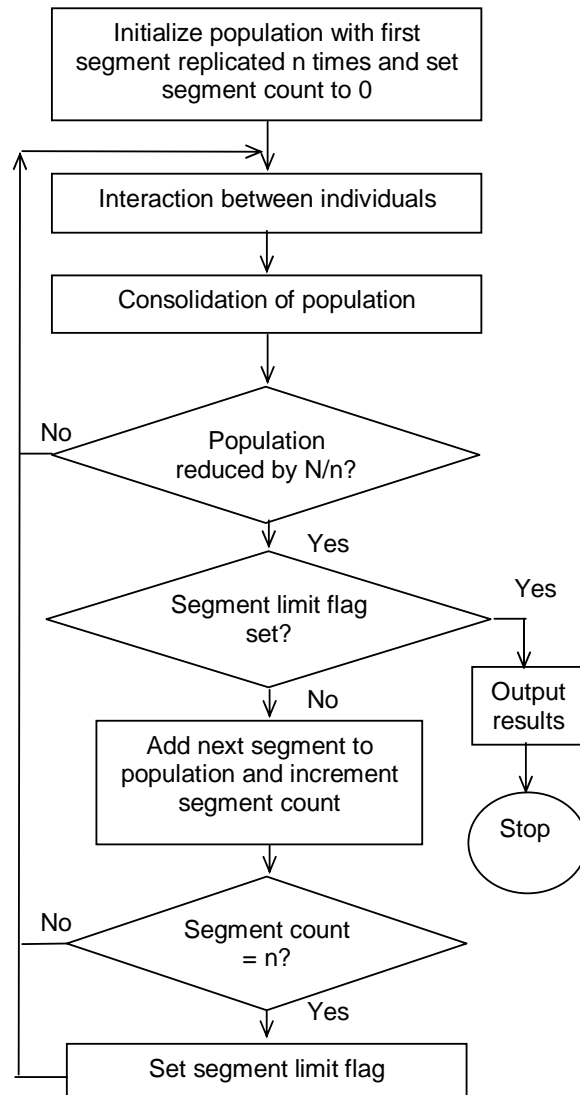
Initialize population with first segment replicated n times and set segment count to 0

Interaction between individuals

Consolidation of population

No

Population reduced by N/n?

Yes

Segment limit flag set?

Yes

Output results

Stop

No

Add next segment to population and increment segment count

No

Segment count = n?

Yes

Set segment limit flag